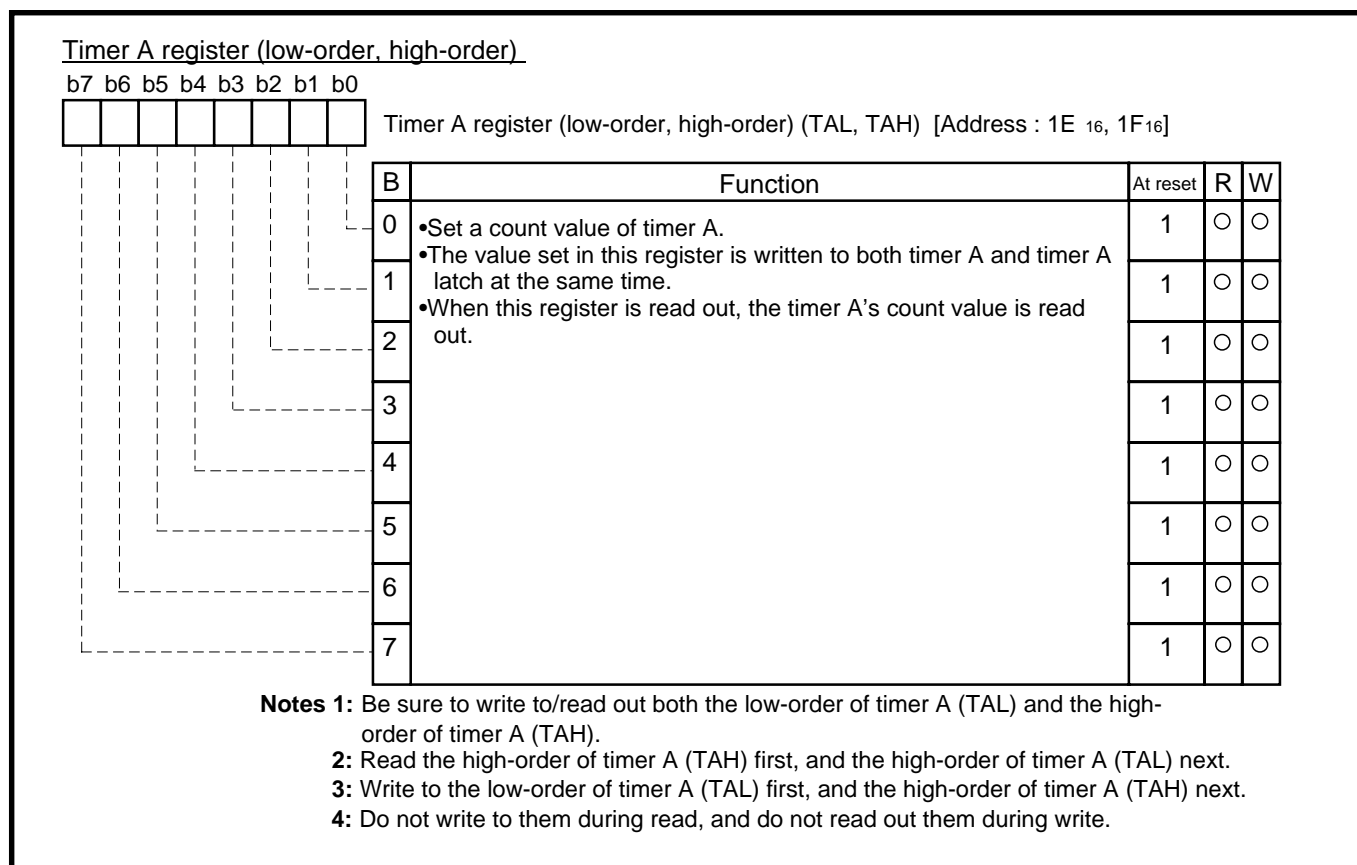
Timer A register (low-order, high-order)

b7 b6 b5 b4 b3 b2 b1 b0

Timer A register (low-order, high-order) (TAL, TAH) [Address : 1E $_{16}$, 1F$_{16}$]

| B | Function | At reset | R | W |
|---|---|---|---|---|
| 0 | •Set a count value of timer A. •The value set in this register is written to both timer A and timer A latch at the same time. •When this register is read out, the timer A's count value is read out. | 1 | ○ | ○ |
| 1 | | 1 | ○ | ○ |
| 2 | | 1 | ○ | ○ |
| 3 | | 1 | ○ | ○ |
| 4 | | 1 | ○ | ○ |
| 5 | | 1 | ○ | ○ |
| 6 | | 1 | ○ | ○ |
| 7 | | 1 | ○ | ○ |

**Notes 1:** Be sure to write to/read out both the low-order of timer A (TAL) and the high-order of timer A (TAH).
**2:** Read the high-order of timer A (TAH) first, and the high-order of timer A (TAL) next.
**3:** Write to the low-order of timer A (TAL) first, and the high-order of timer A (TAH) next.
**4:** Do not write to them during read, and do not read out them during write.